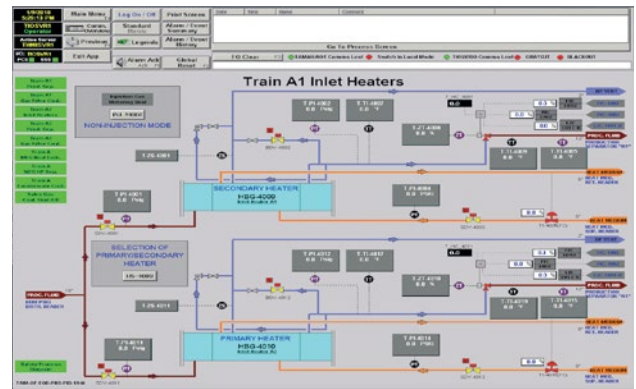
Main Menu

Log On / Off

Print Screens

Standard Menu

Alarm / Event Summary

Previous

Legends

Alarm / Event History

Exit App

Alarm Ack

Global Reset

Go To Process Screen

I/O Class

Train A1 Inlet Heaters

NON-INJECTION MODE

SECONDARY HEATER

HBG-4009

SELECTION OF PRIMARY/SECONDARY HEATER

PRIMARY HEATER

HBG-4010

T-PI-4002

T-TI-4002

T-PI-4001

T-TI-4004

T-PI-4012

T-TI-4012

T-TI-4014

T-TI-4015

T-PI-4014

T-PI-4011

0.0 Psig

0.0 °F

PROC. FLUID

HEAT MEDIUM

NG VENT

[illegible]